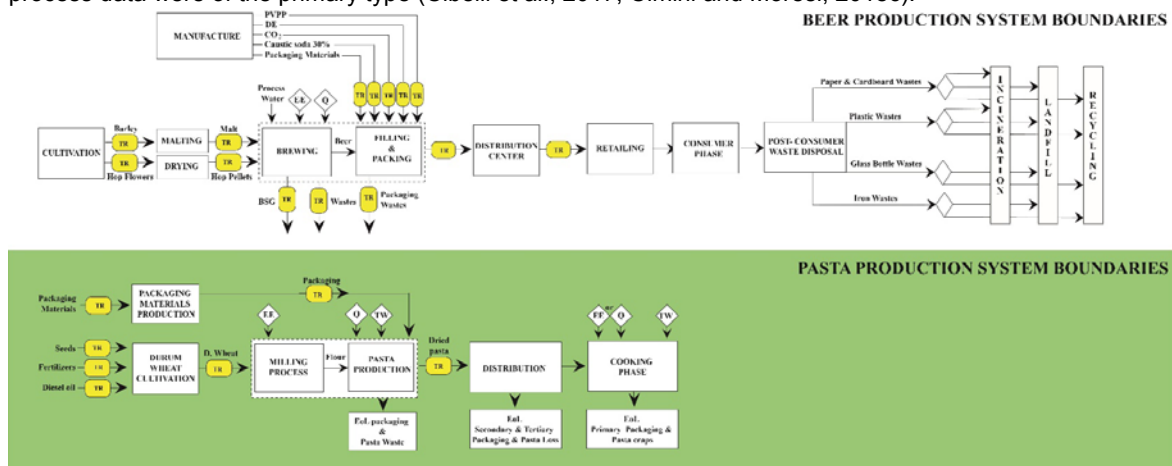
process data were of the primary type ([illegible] et al., 2017; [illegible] and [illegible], 2018b).

BEER PRODUCTION SYSTEM BOUNDARIES

MANUFACTURE

PVPP
DE
$CO_2$
Caustic soda 30%
Packaging Materials

TR TR TR TR TR

Process Water

EE

Q

CULTIVATION

Barley

TR

MALTING

Malt

TR

TR

Hop Flowers

DRYING

TR

Hop Pellets

BREWING

Beer

FILLING & PACKING

TR

DISTRIBUTION CENTER

TR

RETAILING

CONSUMER PHASE

POST-CONSUMER WASTE DISPOSAL

Paper & Cardboard Wastes

Plastic Wastes

Glass Bottle Wastes

Iron Wastes

INCINERATION

LANDFILL

RECYCLING

BSG

TR

TR

Wastes

TR

Packaging Wastes

PASTA PRODUCTION SYSTEM BOUNDARIES

Packaging Materials

TR

PACKAGING MATERIALS PRODUCTION

Packaging

TR

EE

Q

TW

FF

Q

TW

Seeds

TR

Fertilizers

TR

Diesel oil

TR

DURUM WHEAT CULTIVATION

D. Wheat

TR

MILLING PROCESS

Flour

PASTA PRODUCTION

Dried pasta

TR

DISTRIBUTION

COOKING PHASE

EoL-packaging & Pasta Waste

EoL Secondary & Tertiary Packaging & Pasta Loss

EoL Primary Packaging & Pasta craps